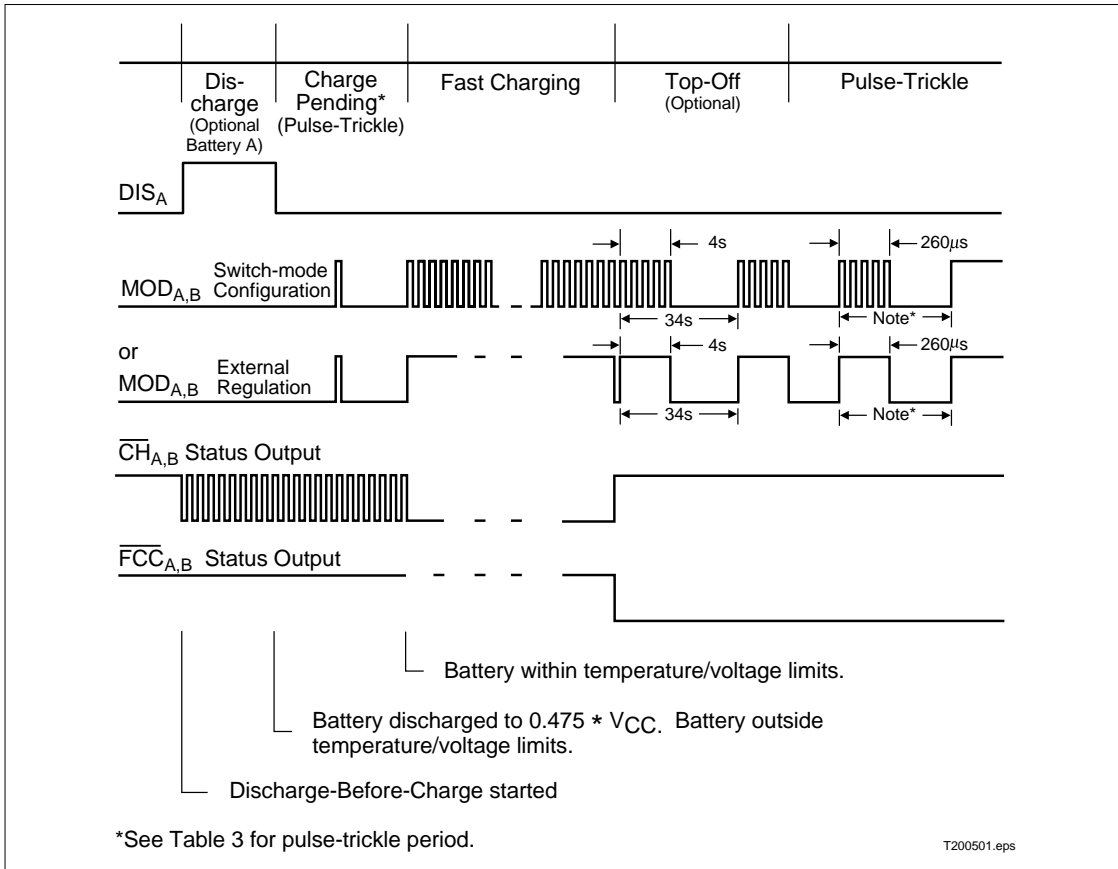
Discharge (Optional Battery A)

Charge Pending* (Pulse-Trickle)

Fast Charging

Top-Off (Optional)

Pulse-Trickle

$DIS_A$

$MOD_{A,B}$ Switch-mode Configuration

4s

260$\mu$s

34s

Note*

or

$MOD_{A,B}$ External Regulation

4s

260$\mu$s

34s

Note*

$\overline{CH}_{A,B}$ Status Output

$\overline{FCC}_{A,B}$ Status Output

Battery within temperature/voltage limits.

Battery discharged to 0.475 * $V_{CC}$. Battery outside temperature/voltage limits.

Discharge-Before-Charge started

*See Table 3 for pulse-trickle period.

T200501.eps